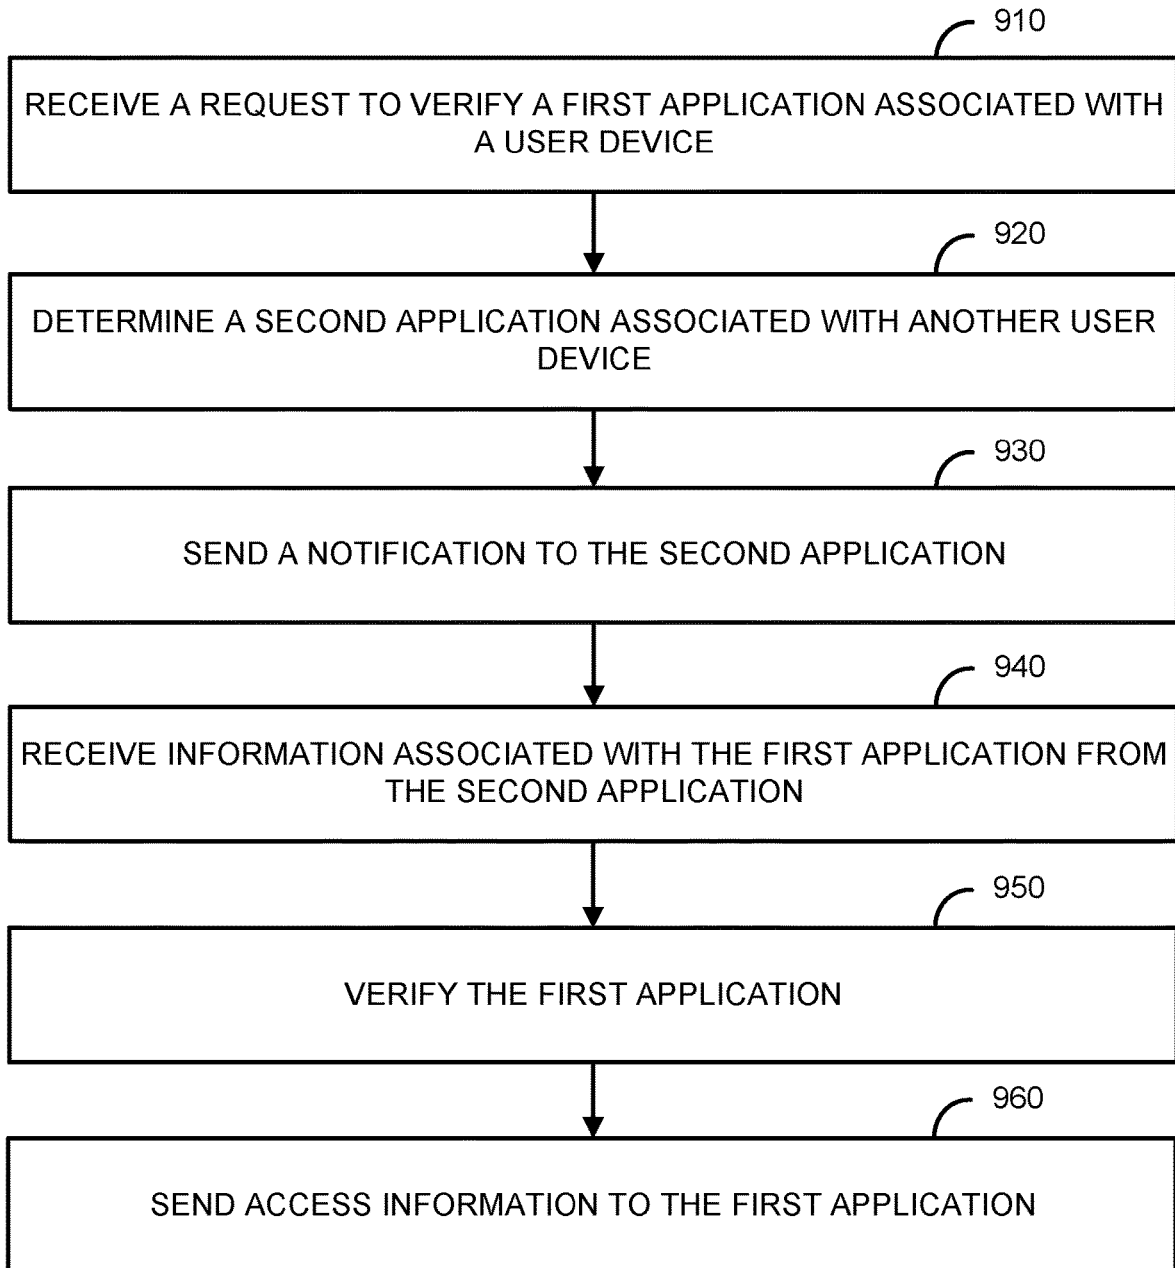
910

RECEIVE A REQUEST TO VERIFY A FIRST APPLICATION ASSOCIATED WITH A USER DEVICE

920

DETERMINE A SECOND APPLICATION ASSOCIATED WITH ANOTHER USER DEVICE

930

SEND A NOTIFICATION TO THE SECOND APPLICATION

940

RECEIVE INFORMATION ASSOCIATED WITH THE FIRST APPLICATION FROM THE SECOND APPLICATION

950

VERIFY THE FIRST APPLICATION

960

SEND ACCESS INFORMATION TO THE FIRST APPLICATION